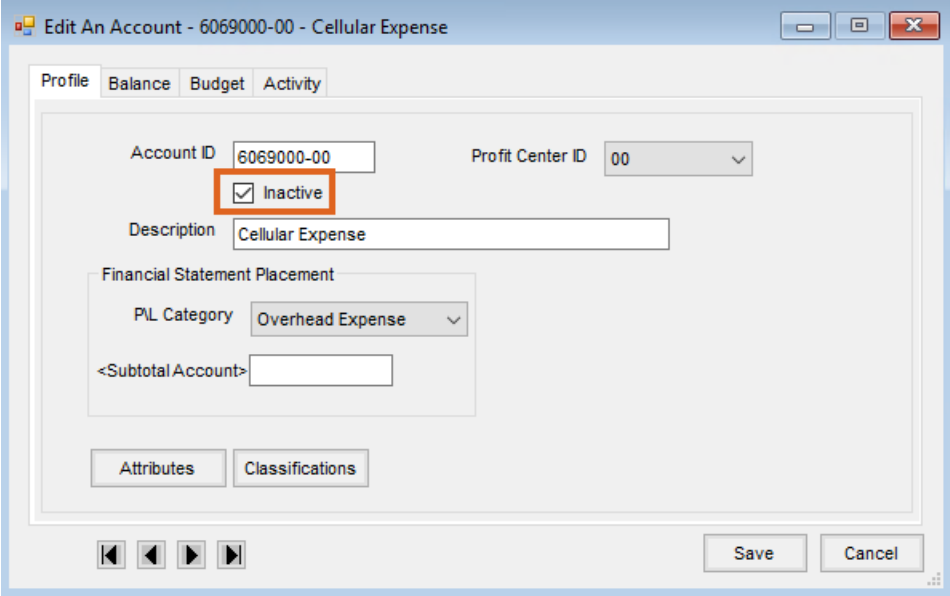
Edit An Account - 6069000-00 - Cellular Expense

Profile
Balance
Budget
Activity

Account ID
6069000-00
Profit Center ID
00
Inactive
Description
Cellular Expense

Financial Statement Placement
P\L Category
Overhead Expense
<Subtotal Account>

Attributes
Classifications

Save
Cancel